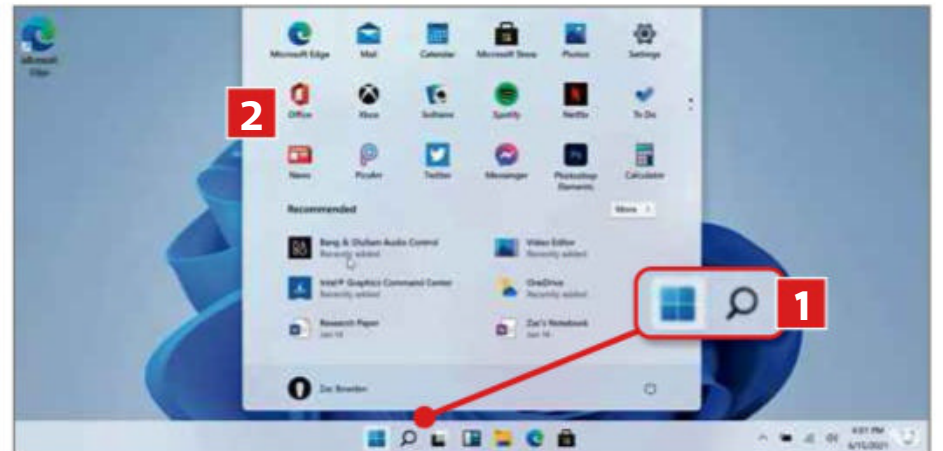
Microsoft Edge

Microsoft Edge
Mail
Calendar
Microsoft Store
Photos
Settings

2

Office
Xbox
Solitaire
Spotify
Netflix
To Do

News
Picsart
Twitter
Messenger
Photoshop Elements
Calculator

Recommended
More >

Bang & Olufsen Audio Control
Recently added

Video Editor
Recently added

Intel® Graphics Command Center
Recently added

OneDrive
Recently added

Research Paper
Jan 16

Zac's Notebook
Jan 16

1

Zac Bowden

4:01 PM
6/15/2021